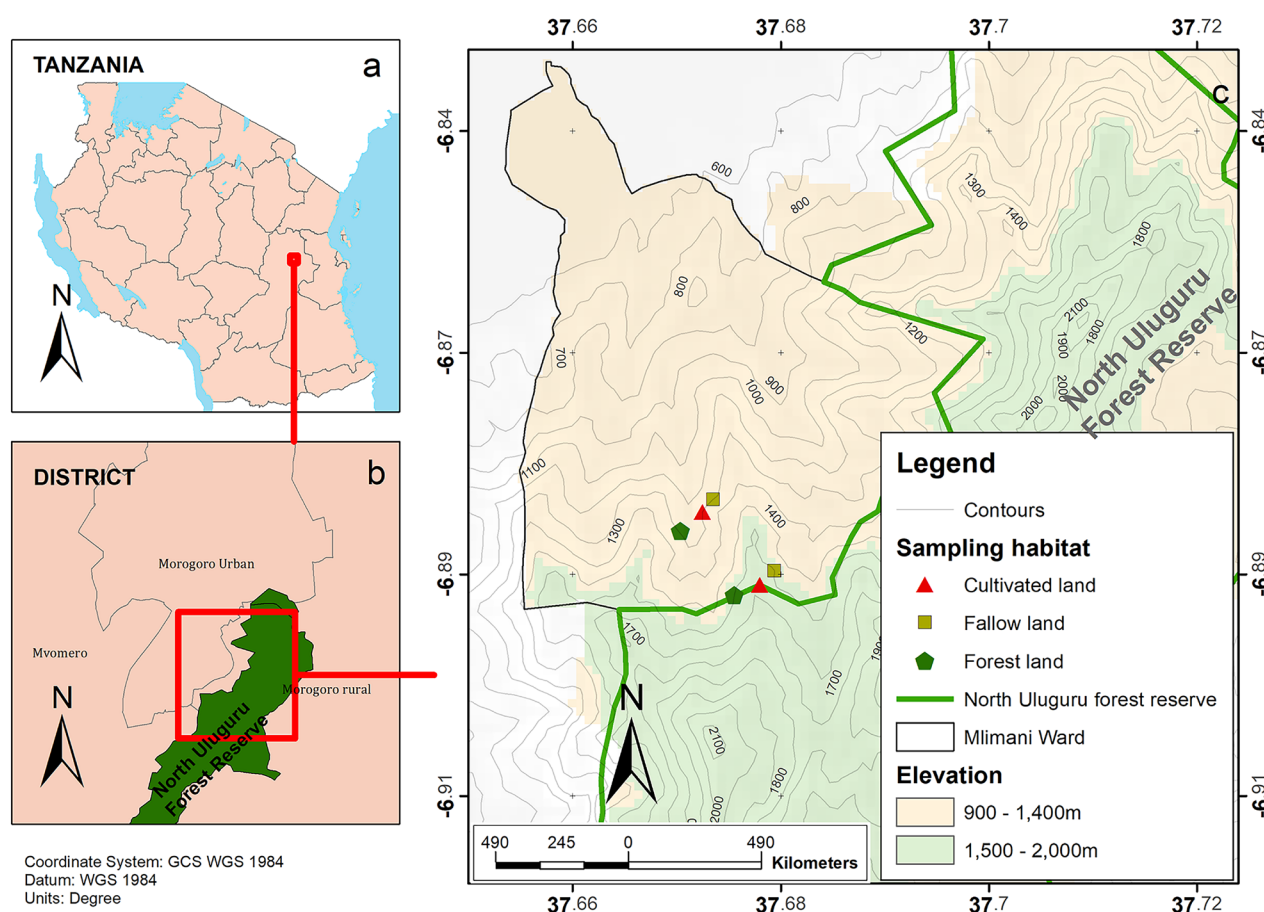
TANZANIA
a

N

DISTRICT
b

Morogoro Urban
Mvomero
Morogoro rural
North Uluguru Forest Reserve

N

Coordinate System: GCS WGS 1984
Datum: WGS 1984
Units: Degree

37.66 37.68 37.7 37.72

c

-6.84
-6.87
-6.89
-6.91

-6.84
-6.87
-6.89
-6.91

600
800
1300
1400
1800
800
2100
1800
1200
700
900
1900
2000
1000
2000
1100
1300
1400
1700
1900
1700
2100
1800
2000

North Uluguru Forest Reserve

N

Legend
Contours
Sampling habitat
Cultivated land
Fallow land
Forest land
North Uluguru forest reserve
Mlimani Ward
Elevation
900 - 1,400m
1,500 - 2,000m

490 245 0 490
Kilometers

37.66 37.68 37.7 37.72